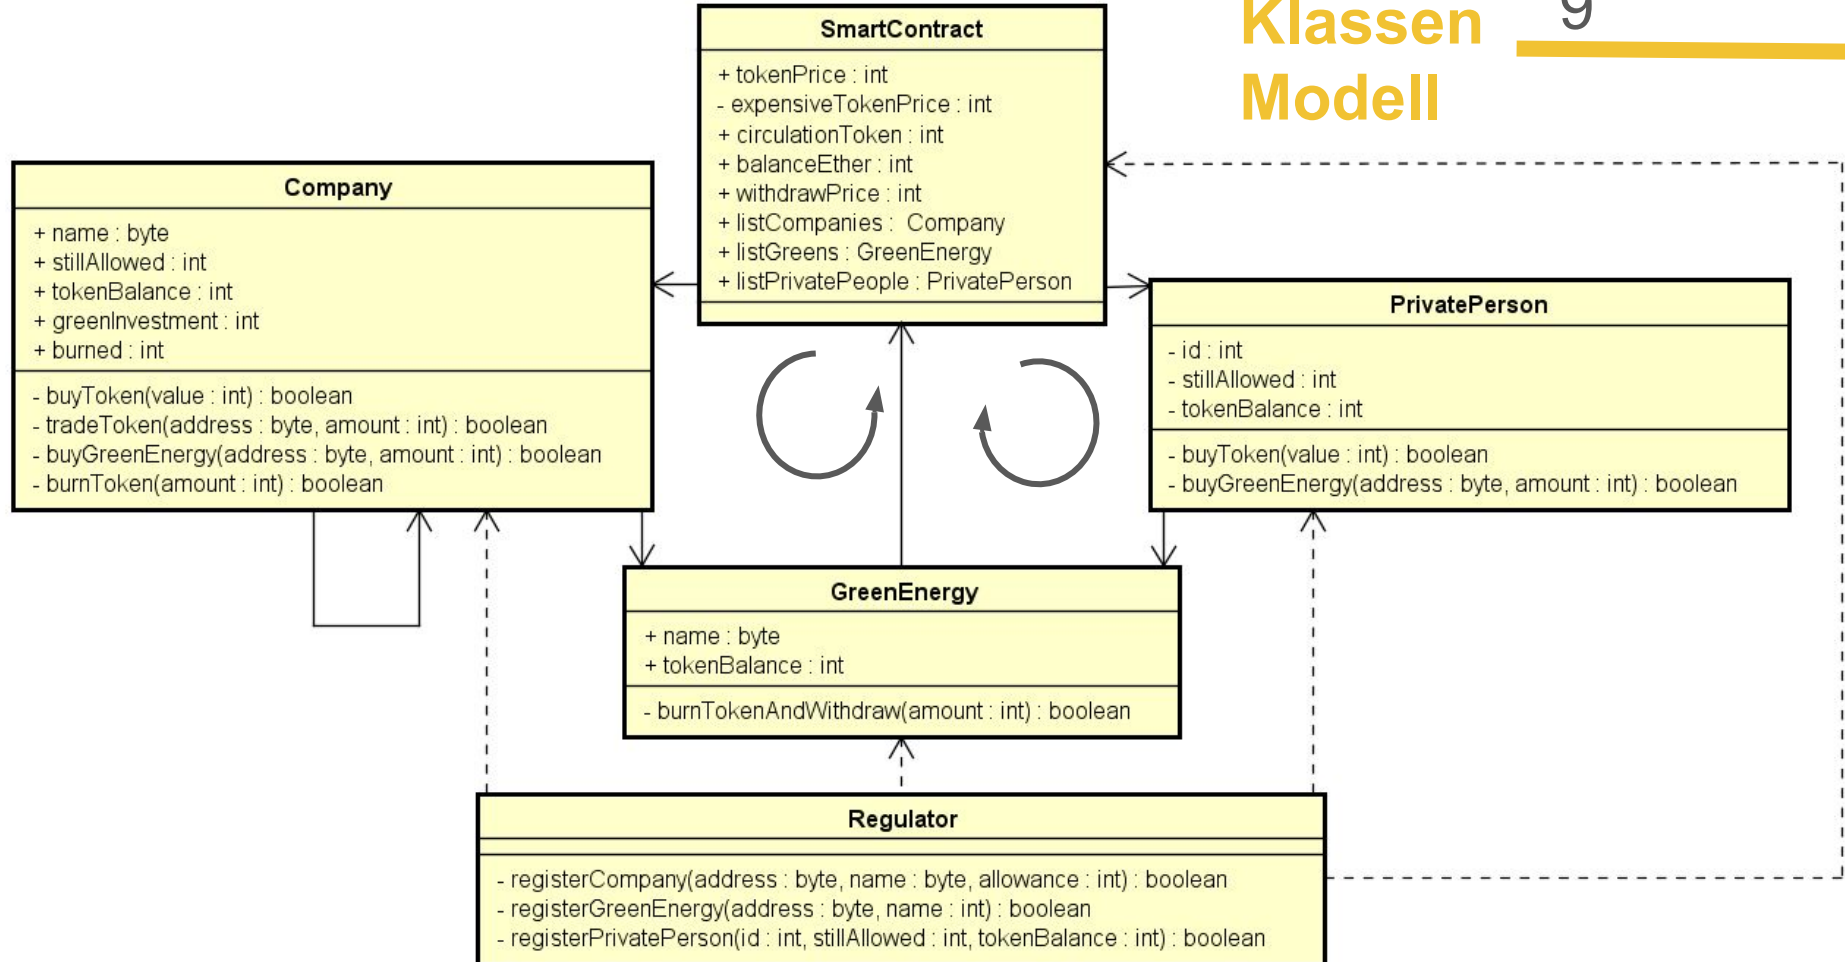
Klassen Modell

9

SmartContract

+ tokenPrice : int
- expensiveTokenPrice : int
+ circulationToken : int
+ balanceEther : int
+ withdrawPrice : int
+ listCompanies : Company
+ listGreens : GreenEnergy
+ listPrivatePeople : PrivatePerson

Company

+ name : byte
+ stillAllowed : int
+ tokenBalance : int
+ greenInvestment : int
+ burned : int

- buyToken(value : int) : boolean
- tradeToken(address : byte, amount : int) : boolean
- buyGreenEnergy(address : byte, amount : int) : boolean
- burnToken(amount : int) : boolean

PrivatePerson

- id : int
- stillAllowed : int
- tokenBalance : int

- buyToken(value : int) : boolean
- buyGreenEnergy(address : byte, amount : int) : boolean

GreenEnergy

+ name : byte
+ tokenBalance : int

- burnTokenAndWithdraw(amount : int) : boolean

Regulator

- registerCompany(address : byte, name : byte, allowance : int) : boolean
- registerGreenEnergy(address : byte, name : int) : boolean
- registerPrivatePerson(id : int, stillAllowed : int, tokenBalance : int) : boolean